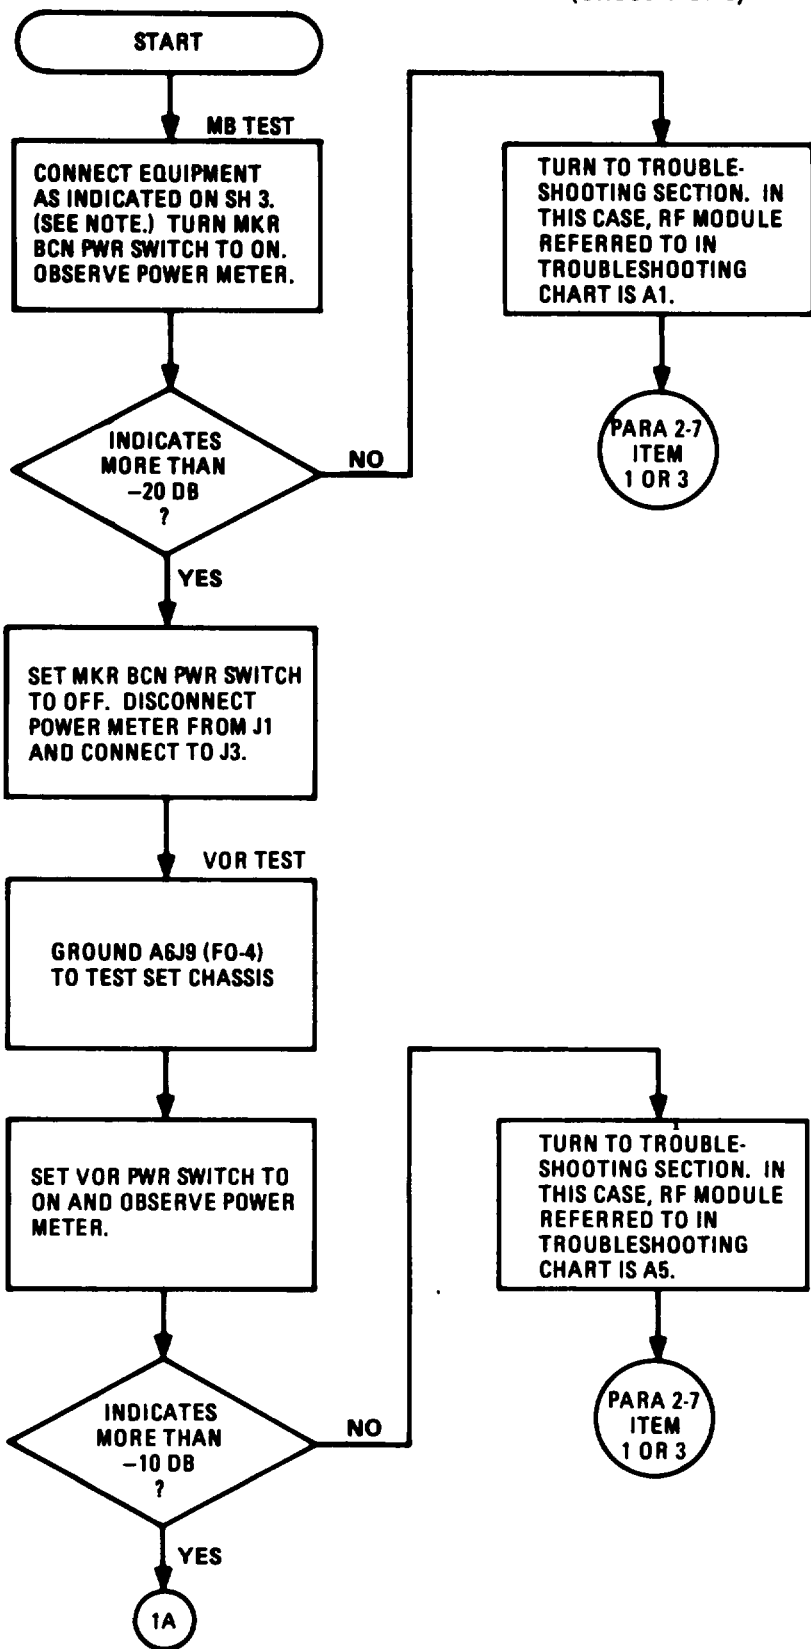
START

MB TEST

CONNECT EQUIPMENT AS INDICATED ON SH 3. (SEE NOTE.) TURN MKR BCN PWR SWITCH TO ON. OBSERVE POWER METER.

INDICATES MORE THAN −20 DB ?

NO

TURN TO TROUBLESHOOTING SECTION. IN THIS CASE, RF MODULE REFERRED TO IN TROUBLESHOOTING CHART IS A1.

PARA 2-7 ITEM 1 OR 3

YES

SET MKR BCN PWR SWITCH TO OFF. DISCONNECT POWER METER FROM J1 AND CONNECT TO J3.

VOR TEST

GROUND A6J9 (FO-4) TO TEST SET CHASSIS

SET VOR PWR SWITCH TO ON AND OBSERVE POWER METER.

INDICATES MORE THAN −10 DB ?

NO

TURN TO TROUBLESHOOTING SECTION. IN THIS CASE, RF MODULE REFERRED TO IN TROUBLESHOOTING CHART IS A5.

PARA 2-7 ITEM 1 OR 3

YES

1A